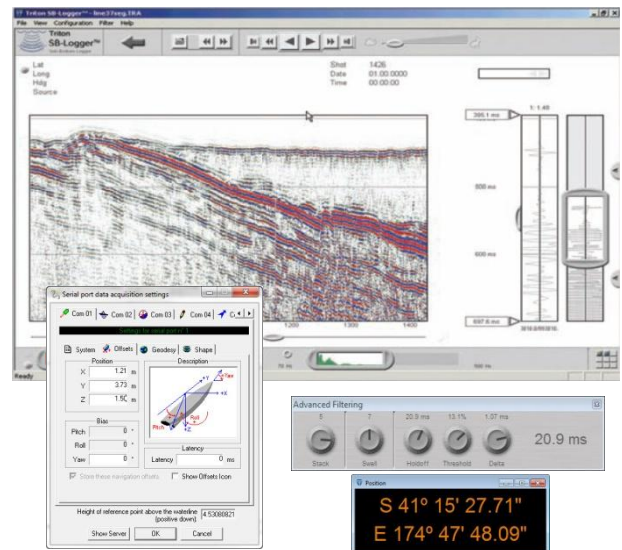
Triton SB-Logger™ - line37seg.TRA

File View Configuration Filter Help

Triton SB-Logger™

Lat
Long
Hdg
Source

Shot 1426
Date 01:00:0000
Time 00:00:00

1: 1.46

300.1 ms

500 ms

600 ms

697.6 ms

1200 1300 1400

Ready

Serial port data acquisition settings

Com 01 Com 02 Com 03 Com 04 C

Settings for serial port n° 1

System Offsets Geodesy Shape

Position

X 1.21 m
Y 3.73 m
Z 1.50 m

Description

Bias

Pitch 0 °
Roll 0 °
Yaw 0 °

Store these navigation offsets

Latency

Latency 0 ms

Show Offsets Icon

Height of reference point above the waterline (positive down) 4.53088821

Show Server OK Cancel

Advanced Filtering

5 7 20.9 ms 13.1% 1.07 ms

Stack Swell Holdoff Threshold Delta

20.9 ms

Position

S 41° 15' 27.71"

E 174° 47' 48.09"